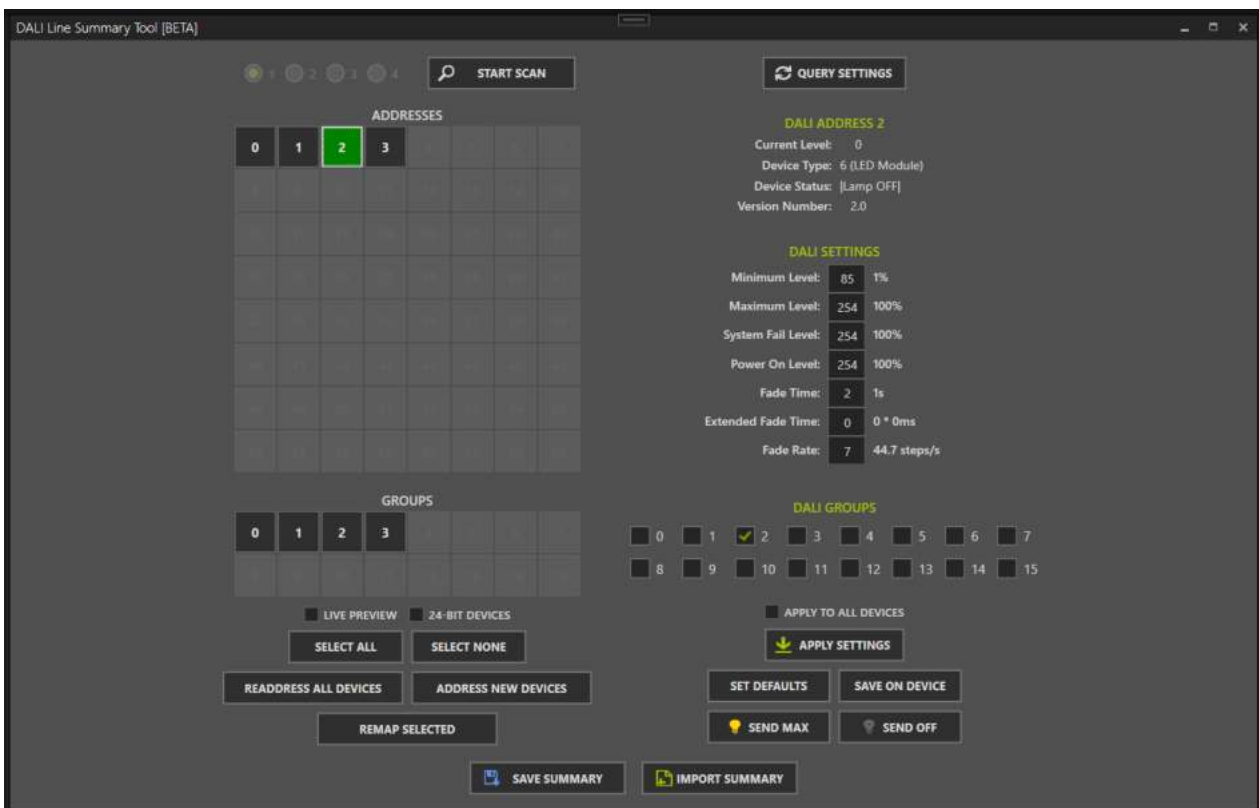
DALI Line Summary Tool [BETA]

1 2 3 4

START SCAN

QUERY SETTINGS

ADDRESSES

0 1 2 3

DALI ADDRESS 2
Current Level: 0
Device Type: 6 (LED Module)
Device Status: |Lamp OFF|
Version Number: 2.0

DALI SETTINGS
Minimum Level: 85 1%
Maximum Level: 254 100%
System Fail Level: 254 100%
Power On Level: 254 100%
Fade Time: 2 1s
Extended Fade Time: 0 0 * 0ms
Fade Rate: 7 44.7 steps/s

GROUPS

0 1 2 3

DALI GROUPS
0 1 2 3 4 5 6 7
8 9 10 11 12 13 14 15

LIVE PREVIEW 24-BIT DEVICES

SELECT ALL SELECT NONE

READDRESS ALL DEVICES ADDRESS NEW DEVICES

REMAP SELECTED

APPLY TO ALL DEVICES

APPLY SETTINGS

SET DEFAULTS SAVE ON DEVICE

SEND MAX SEND OFF

SAVE SUMMARY IMPORT SUMMARY